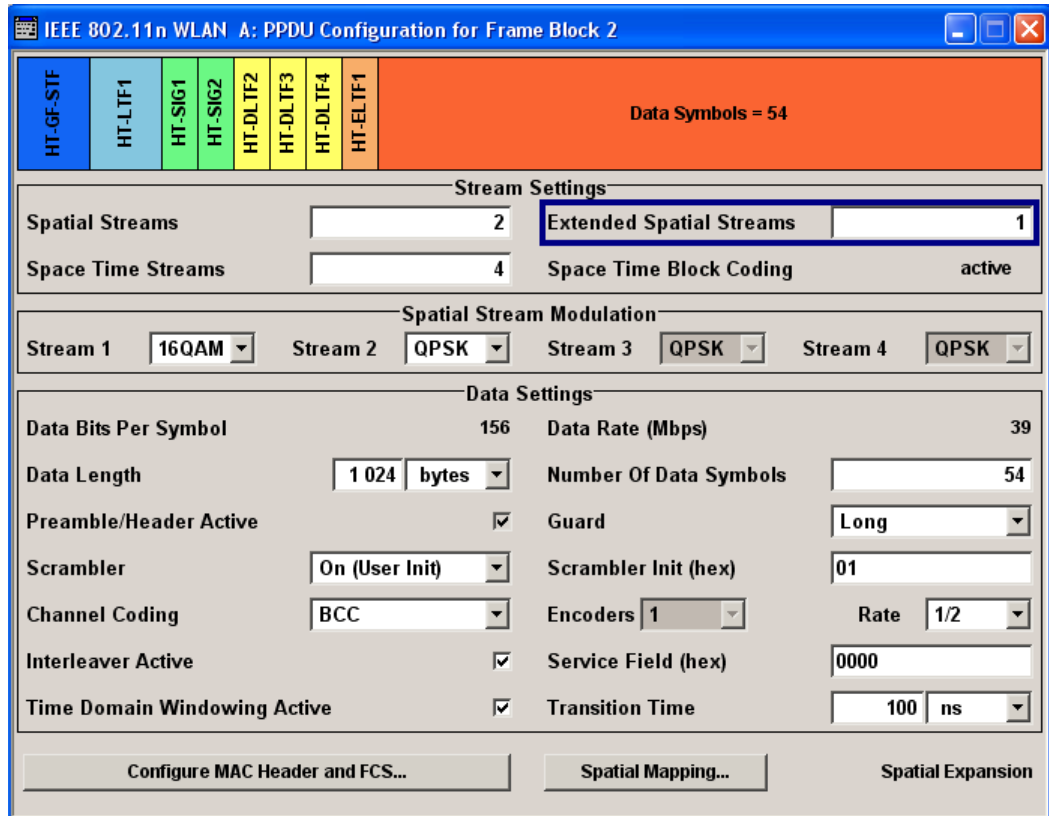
IEEE 802.11n WLAN A: PPDU Configuration for Frame Block 2

HT-GF-STF
HT-LTF1
HT-SIG1
HT-SIG2
HT-DLTF2
HT-DLTF3
HT-DLTF4
HT-ELTF1
Data Symbols = 54

Stream Settings
Spatial Streams 2
Extended Spatial Streams 1
Space Time Streams 4
Space Time Block Coding active

Spatial Stream Modulation
Stream 1 16QAM
Stream 2 QPSK
Stream 3 QPSK
Stream 4 QPSK

Data Settings
Data Bits Per Symbol 156
Data Rate (Mbps) 39
Data Length 1 024 bytes
Number Of Data Symbols 54
Preamble/Header Active
Guard Long
Scrambler On (User Init)
Scrambler Init (hex) 01
Channel Coding BCC
Encoders 1
Rate 1/2
Interleaver Active
Service Field (hex) 0000
Time Domain Windowing Active
Transition Time 100 ns

Configure MAC Header and FCS...
Spatial Mapping...
Spatial Expansion